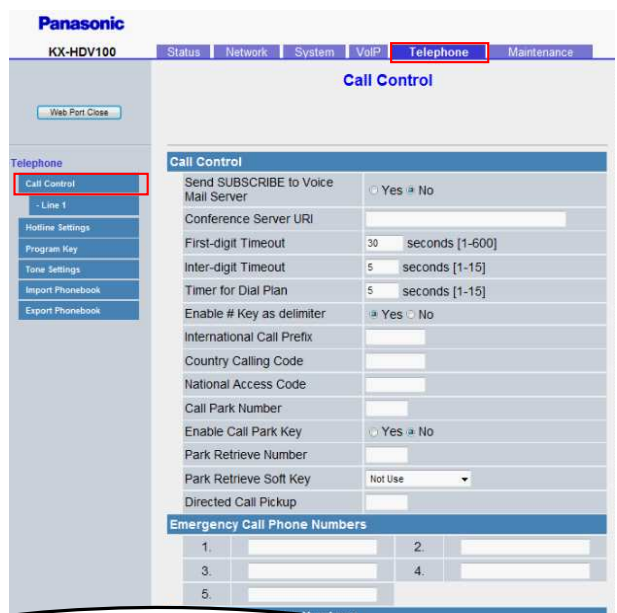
Panasonic

KX-HDV100

Status | Network | System | VoIP | Telephone | Maintenance

Web Port Close

Telephone

Call Control

- Line 1

Hotline Settings

Program Key

Tone Settings

Import Phonebook

Export Phonebook

Call Control

Call Control

| | |
|---|---|
| Send SUBSCRIBE to Voice Mail Server | ○ Yes ◉ No |
| Conference Server URI | |
| First-digit Timeout | 30 seconds [1-600] |
| Inter-digit Timeout | 5 seconds [1-15] |
| Timer for Dial Plan | 5 seconds [1-15] |
| Enable # Key as delimiter | ◉ Yes ○ No |
| International Call Prefix | |
| Country Calling Code | |
| National Access Code | |
| Call Park Number | |
| Enable Call Park Key | ○ Yes ◉ No |
| Park Retrieve Number | |
| Park Retrieve Soft Key | Not Use |
| Directed Call Pickup | |

Emergency Call Phone Numbers

| | | | |
|---|---|---|---|
| 1. | | 2. | |
| 3. | | 4. | |
| 5. | | | |